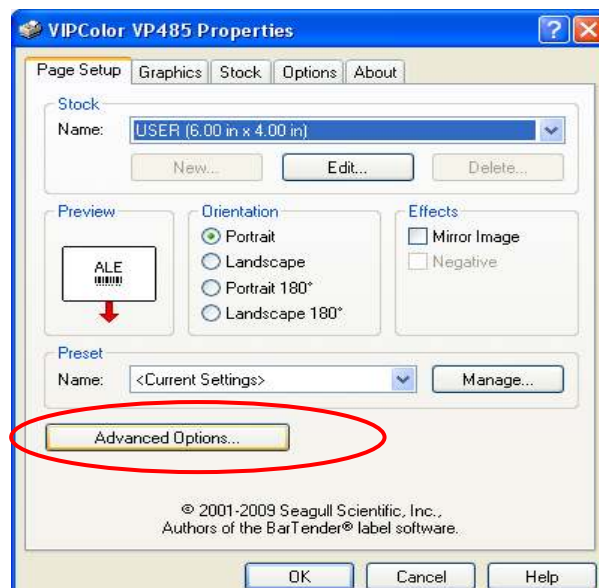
VIPColor VP485 Properties

?

Page Setup | Graphics | Stock | Options | About

Stock

Name: USER (6.00 in x 4.00 in)

New... Edit... Delete...

Preview

ALE

Orientation

Portrait

Landscape

Portrait 180°

Landscape 180°

Effects

Mirror Image

Negative

Preset

Name: <Current Settings>

Manage...

Advanced Options...

© 2001-2009 Seagull Scientific, Inc., Authors of the BarTender® label software.

OK Cancel Help